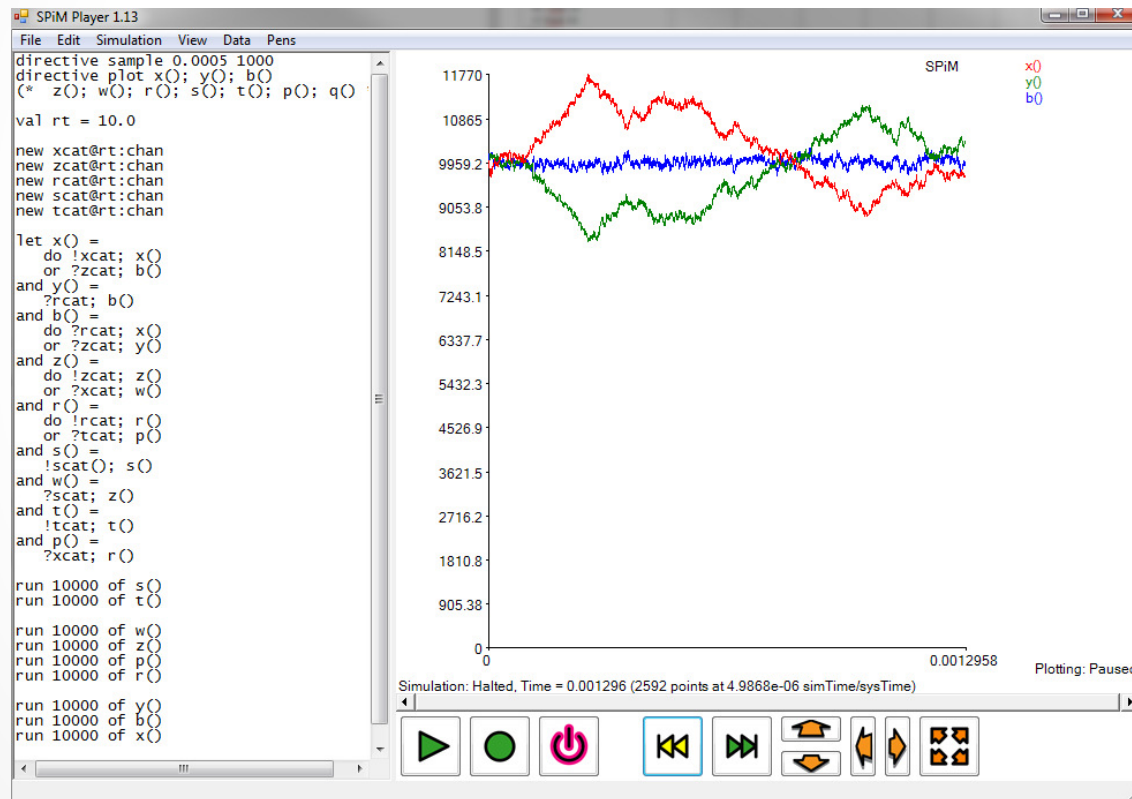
SPiM Player 1.13

File Edit Simulation View Data Pens

directive sample 0.0005 1000
directive plot x(); y(); b()
(* z(); w(); r(); s(); t(); p(); q()

val rt = 10.0

new xcat@rt:chan
new zcat@rt:chan
new rcat@rt:chan
new scat@rt:chan
new tcat@rt:chan

let x() =
do !xcat; x()
or ?zcat; b()
and y() =
?rcat; b()
and b() =
do ?rcat; x()
or ?zcat; y()
and z() =
do !zcat; z()
or ?xcat; w()
and r() =
do !rcat; r()
or ?tcat; p()
and s() =
!scat(); s()
and w() =
?scat; z()
and t() =
!tcat; t()
and p() =
?xcat; r()

run 10000 of s()
run 10000 of t()

run 10000 of w()
run 10000 of z()
run 10000 of p()
run 10000 of r()

run 10000 of y()
run 10000 of b()
run 10000 of x()

SPiM
x()
y()
b()

11770
10865
9959.2
9053.8
8148.5
7243.1
6337.7
5432.3
4526.9
3621.5
2716.2
1810.8
905.38
0
0
0.0012958

Plotting: Paused

Simulation: Halted, Time = 0.001296 (2592 points at 4.9868e-06 simTime/sysTime)